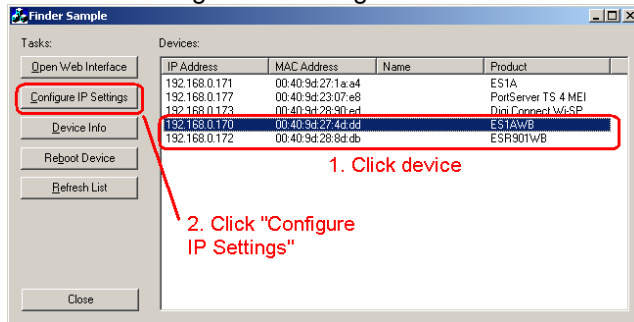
Finder Sample

Tasks:

Open Web Interface

Configure IP Settings

Device Info

Reboot Device

Refresh List

Close

Devices:

| IP Address | MAC Address | Name | Product |
|---|---|---|---|
| 192.168.0.171 | 00:40:9d:27:1a:a4 | | ES1A |
| 192.168.0.177 | 00:40:9d:23:07:e8 | | PortServer TS 4 MEI |
| 192.168.0.173 | 00:40:9d:28:90:ed | | Digi Connect WiSP |
| 192.168.0.170 | 00:40:9d:27:4d:dd | | ES1AWB |
| 192.168.0.172 | 00:40:9d:28:8d:db | | ESR901WB |

1. Click device

2. Click "Configure IP Settings"